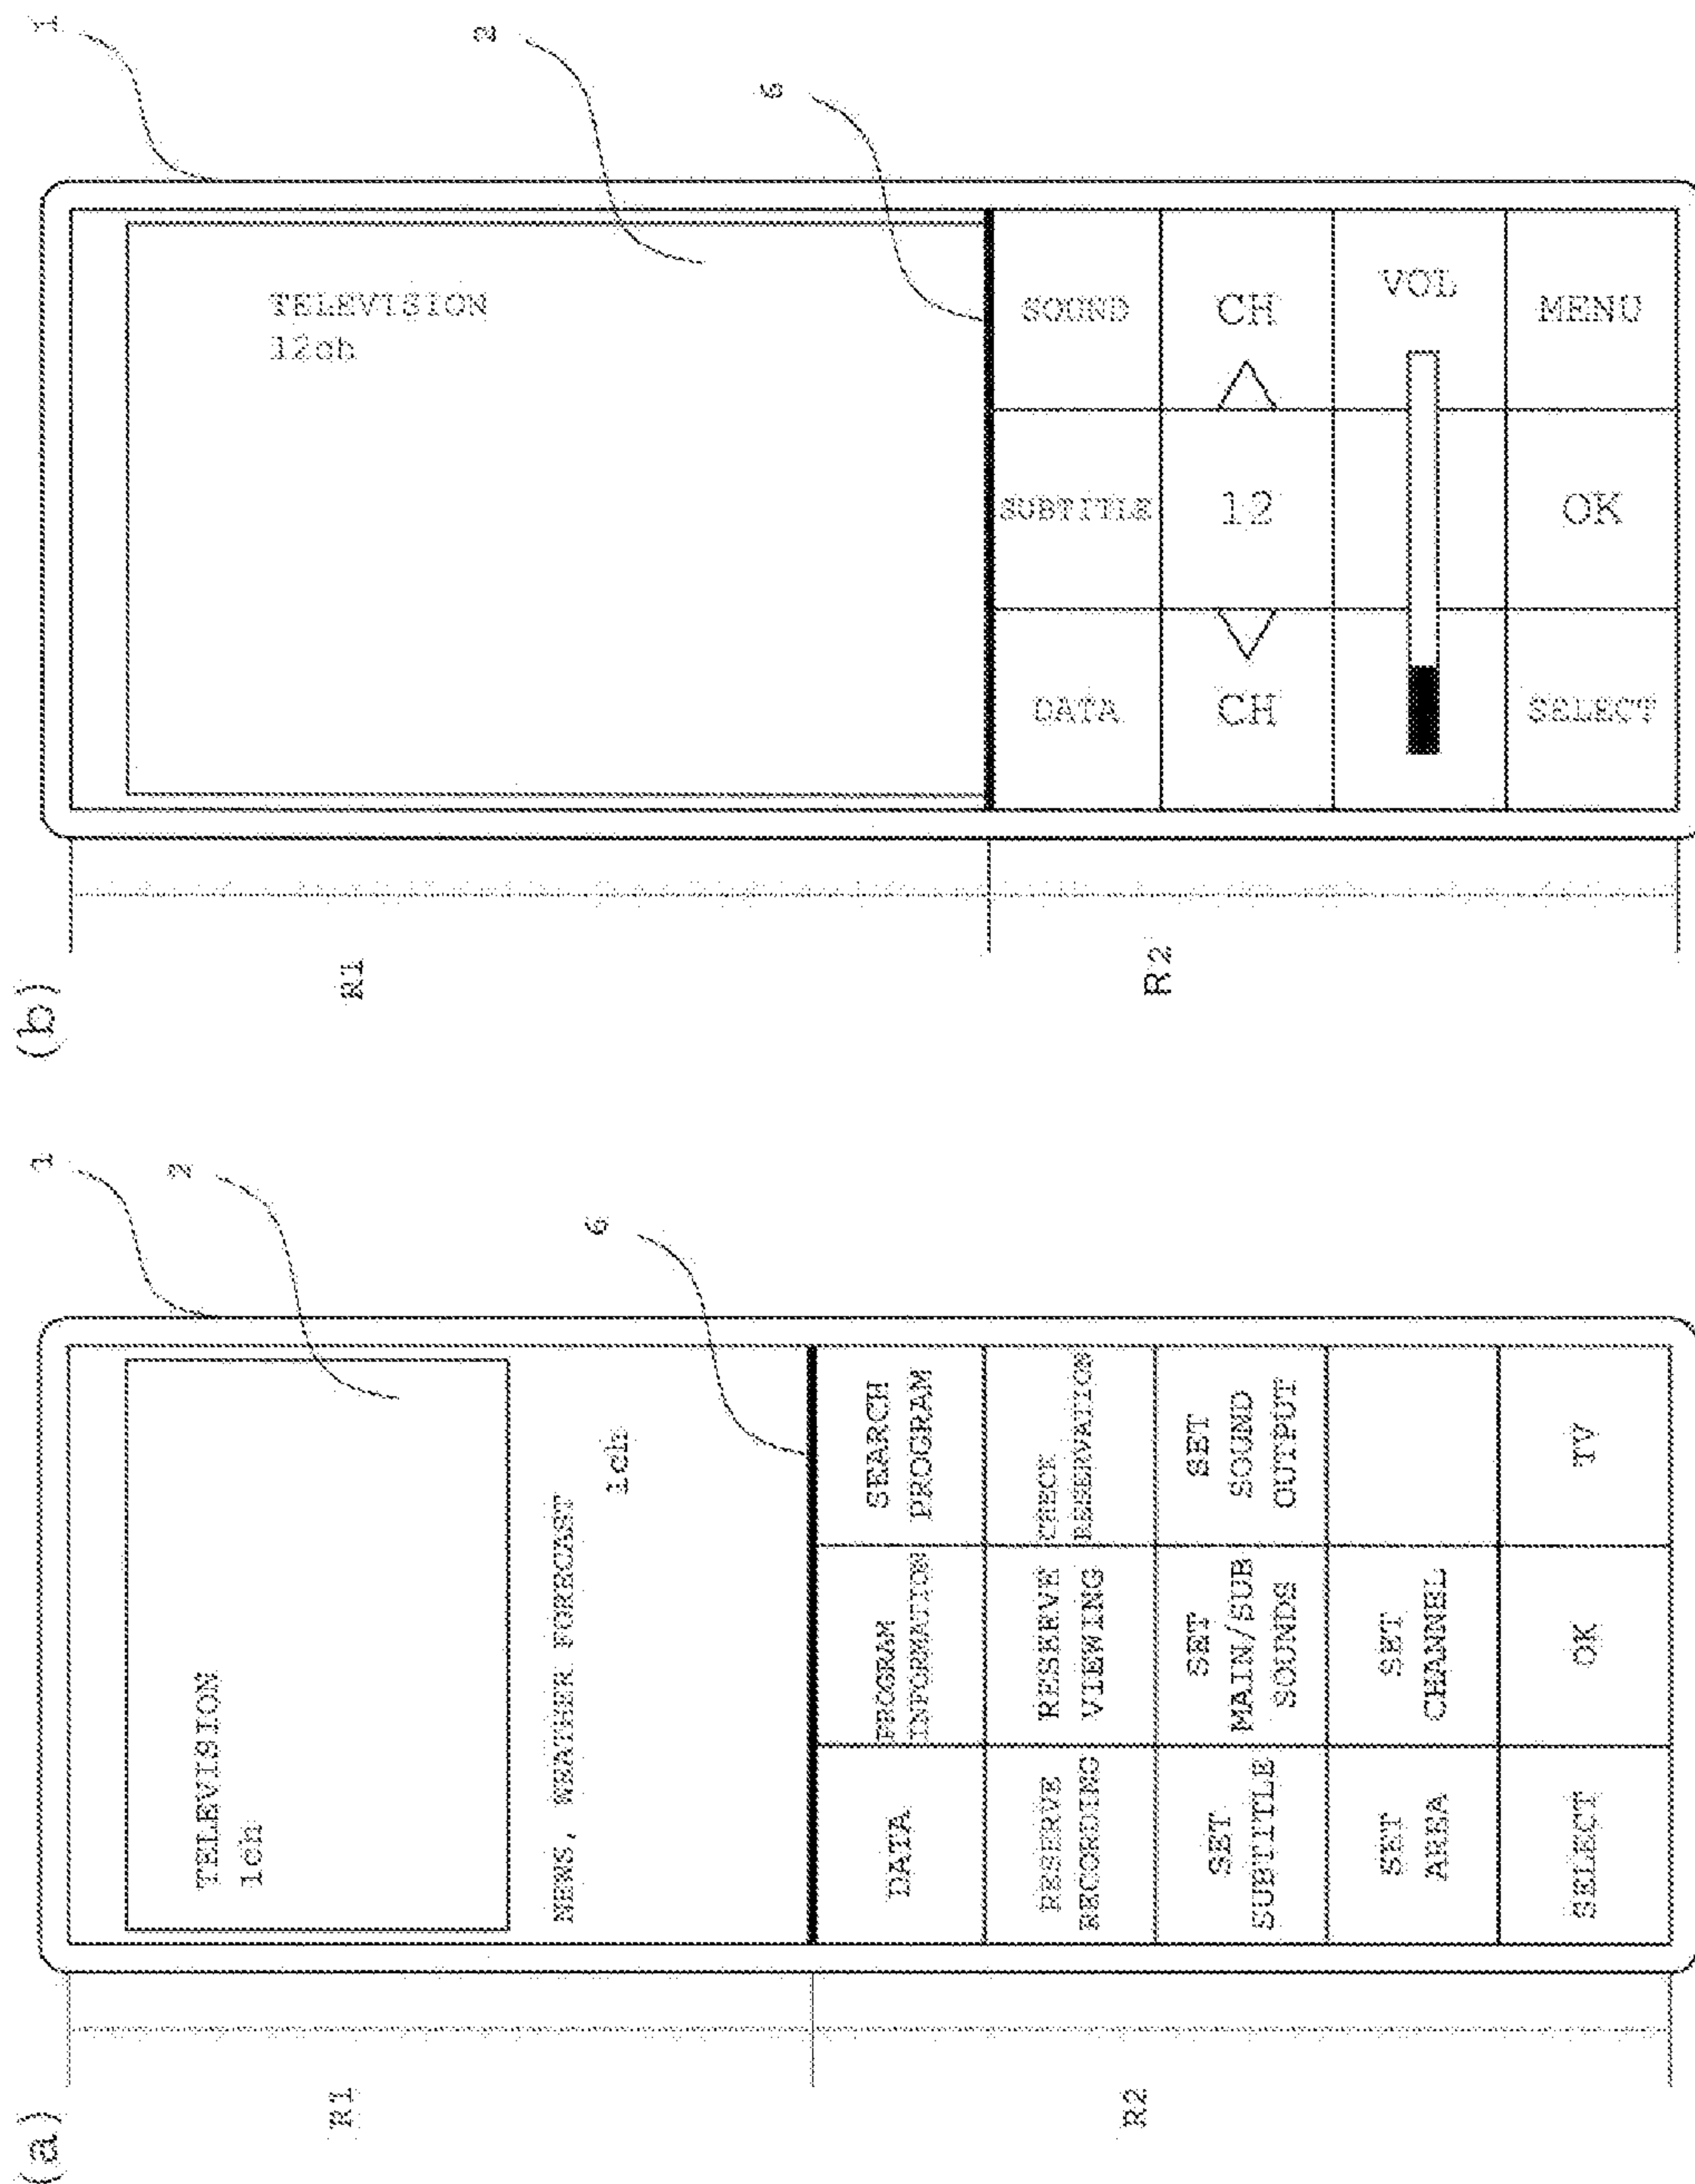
(a)

1
2
6

TELEVISION
1ch

NEWS, WEATHER FORECAST
1ch

DATA
PROGRAM INFORMATION
SEARCH PROGRAM
RESERVE RECORDING
RESERVE VIEWING
CHECK RESERVATION
SET SUBTITLE
SET MAIN/SUB SOUNDS
SET SOUND OUTPUT
SET AREA
SET CHANNEL
SELECT
OK
TV

R1
R2

(b)

1
2
6

TELEVISION
12ch

SOUND
SUBTITLE
DATA
CH
12
CH
VOL
MENU
OK
SELECT

R1
R2